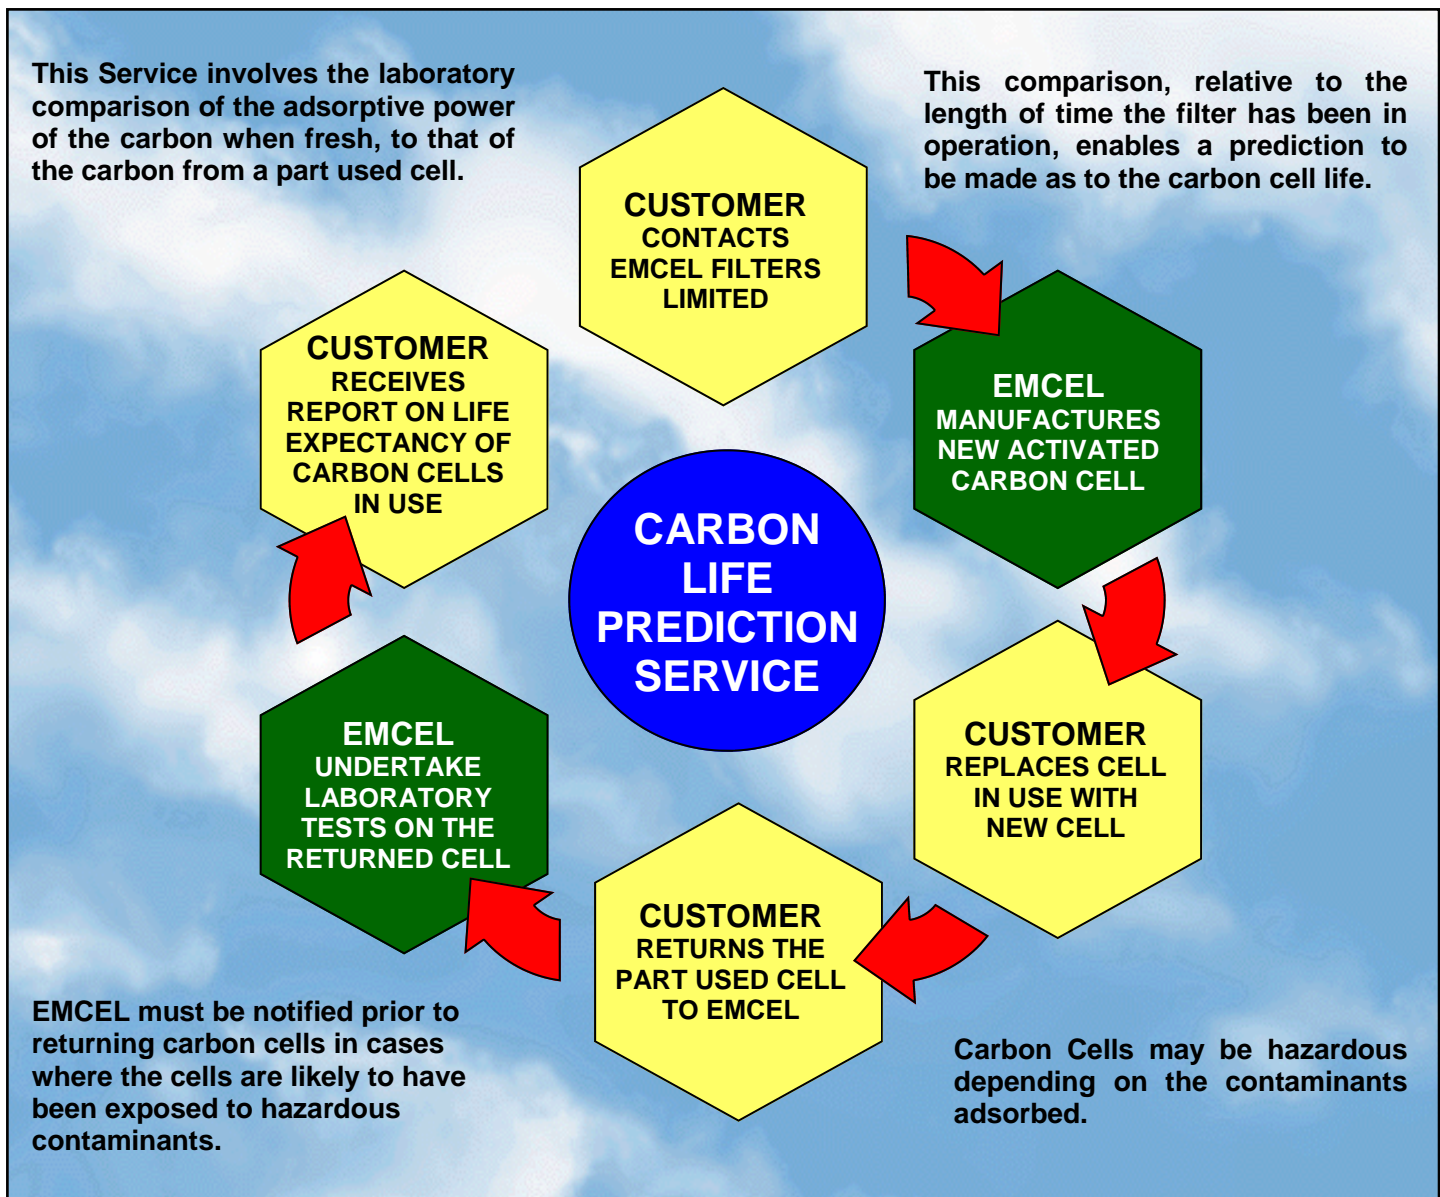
This Service involves the laboratory comparison of the adsorptive power of the carbon when fresh, to that of the carbon from a part used cell.

This comparison, relative to the length of time the filter has been in operation, enables a prediction to be made as to the carbon cell life.

CUSTOMER CONTACTS EMCEL FILTERS LIMITED

EMCEL MANUFACTURES NEW ACTIVATED CARBON CELL

CUSTOMER REPLACES CELL IN USE WITH NEW CELL

CUSTOMER RETURNS THE PART USED CELL TO EMCEL

EMCEL UNDERTAKE LABORATORY TESTS ON THE RETURNED CELL

CUSTOMER RECEIVES REPORT ON LIFE EXPECTANCY OF CARBON CELLS IN USE

CARBON LIFE PREDICTION SERVICE

EMCEL must be notified prior to returning carbon cells in cases where the cells are likely to have been exposed to hazardous contaminants.

Carbon Cells may be hazardous depending on the contaminants adsorbed.